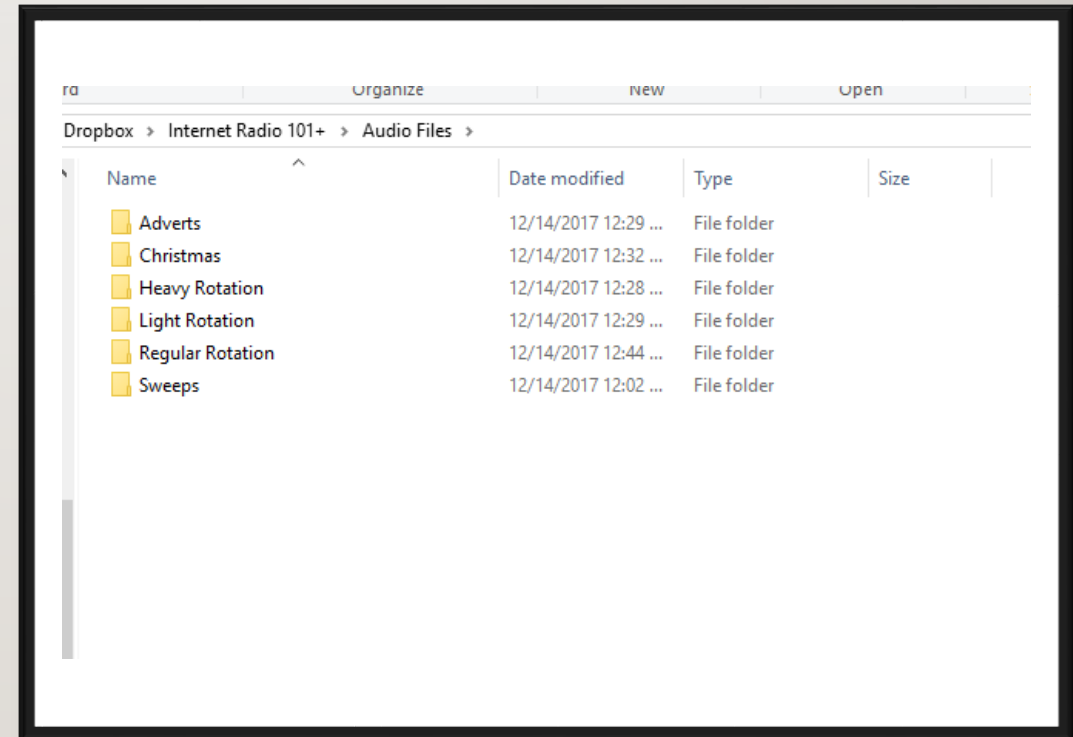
rd Organize New Open

Dropbox > Internet Radio 101+ > Audio Files >

| Name | Date modified | Type | Size |
|---|---|---|---|
| Adverts | 12/14/2017 12:29 ... | File folder | |
| Christmas | 12/14/2017 12:32 ... | File folder | |
| Heavy Rotation | 12/14/2017 12:28 ... | File folder | |
| Light Rotation | 12/14/2017 12:29 ... | File folder | |
| Regular Rotation | 12/14/2017 12:44 ... | File folder | |
| Sweeps | 12/14/2017 12:02 ... | File folder | |